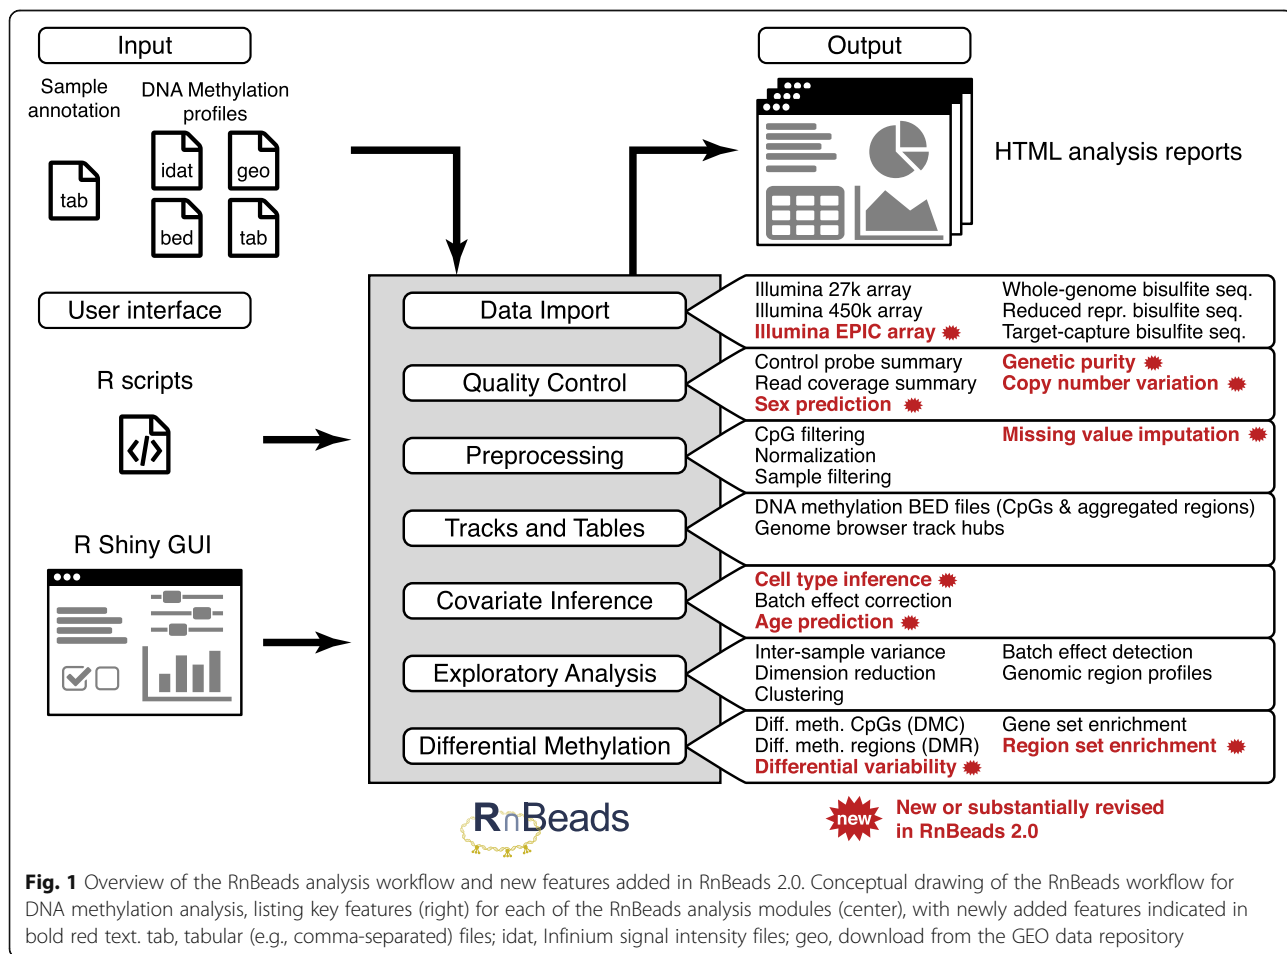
Input

Sample annotation

DNA Methylation profiles

tab

idat

geo

bed

tab

Output

HTML analysis reports

User interface

R scripts

R Shiny GUI

Data Import

Quality Control

Preprocessing

Tracks and Tables

Covariate Inference

Exploratory Analysis

Differential Methylation

Illumina 27k array
Illumina 450k array
Illumina EPIC array

Whole-genome bisulfite seq.
Reduced repr. bisulfite seq.
Target-capture bisulfite seq.

Control probe summary
Read coverage summary
Sex prediction

Genetic purity
Copy number variation

CpG filtering
Normalization
Sample filtering

Missing value imputation

DNA methylation BED files (CpGs & aggregated regions)
Genome browser track hubs

Cell type inference
Batch effect correction
Age prediction

Inter-sample variance
Dimension reduction
Clustering

Batch effect detection
Genomic region profiles

Diff. meth. CpGs (DMC)
Diff. meth. regions (DMR)
Differential variability

Gene set enrichment
Region set enrichment

RnBeads

new

New or substantially revised in RnBeads 2.0

**Fig. 1** Overview of the RnBeads analysis workflow and new features added in RnBeads 2.0. Conceptual drawing of the RnBeads workflow for DNA methylation analysis, listing key features (right) for each of the RnBeads analysis modules (center), with newly added features indicated in bold red text. tab, tabular (e.g., comma-separated) files; idat, Infinium signal intensity files; geo, download from the GEO data repository